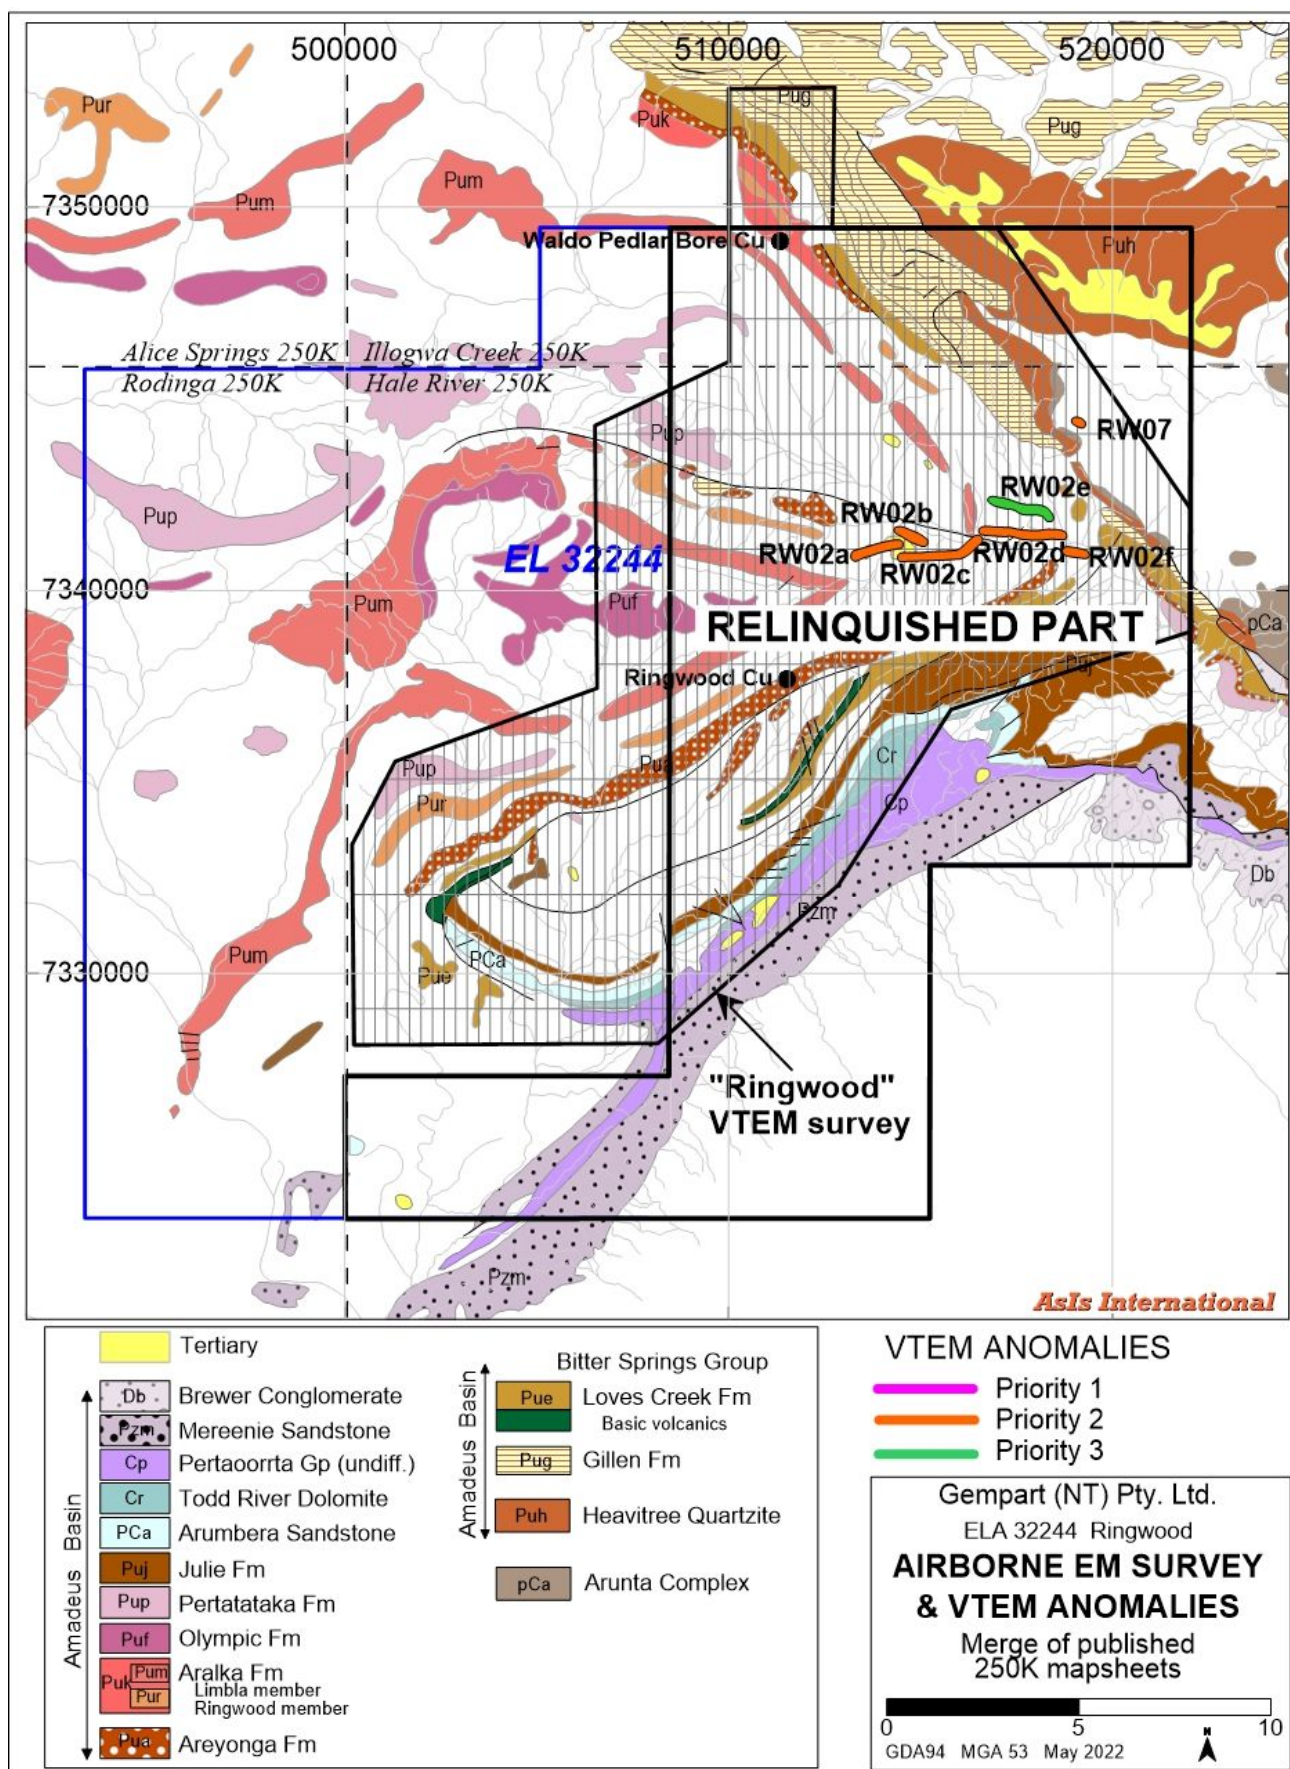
500000
510000
520000
Pur
Pum
Pum
Puk
Pug
Pug
7350000
Waldo Pedlar Bore Cu
Puh
Alice Springs 250K
Illogwa Creek 250K
Rodinga 250K
Hale River 250K
Pup
RW07
RW02e
Pup
RW02b
EL 32244
RW02a
RW02d
RW02f
RW02c
7340000
Pum
Puf
RELINQUISHED PART
pCa
Ringwood Cu
Puj
Pup
Pua
Cr
Pur
Cp
Db
Pzm
PCa
7330000
Pum
Pue
"Ringwood" VTEM survey
Pzm
AsIs International

Tertiary
Db Brewer Conglomerate
Pzm Mereenie Sandstone
Cp Pertaoorrta Gp (undiff.)
Cr Todd River Dolomite
PCa Arumbera Sandstone
Puj Julie Fm
Pup Pertatataka Fm
Puf Olympic Fm
Puk Pum Pur Aralka Fm
Limbla member
Ringwood member
Pua Areyonga Fm
Amadeus Basin

Bitter Springs Group
Pue Loves Creek Fm
Basic volcanics
Pug Gillen Fm
Puh Heavitree Quartzite
pCa Arunta Complex
Amadeus Basin

VTEM ANOMALIES
Priority 1
Priority 2
Priority 3

Gempart (NT) Pty. Ltd.
ELA 32244 Ringwood
AIRBORNE EM SURVEY & VTEM ANOMALIES
Merge of published 250K mapsheets
0 5 10
GDA94 MGA 53 May 2022
N